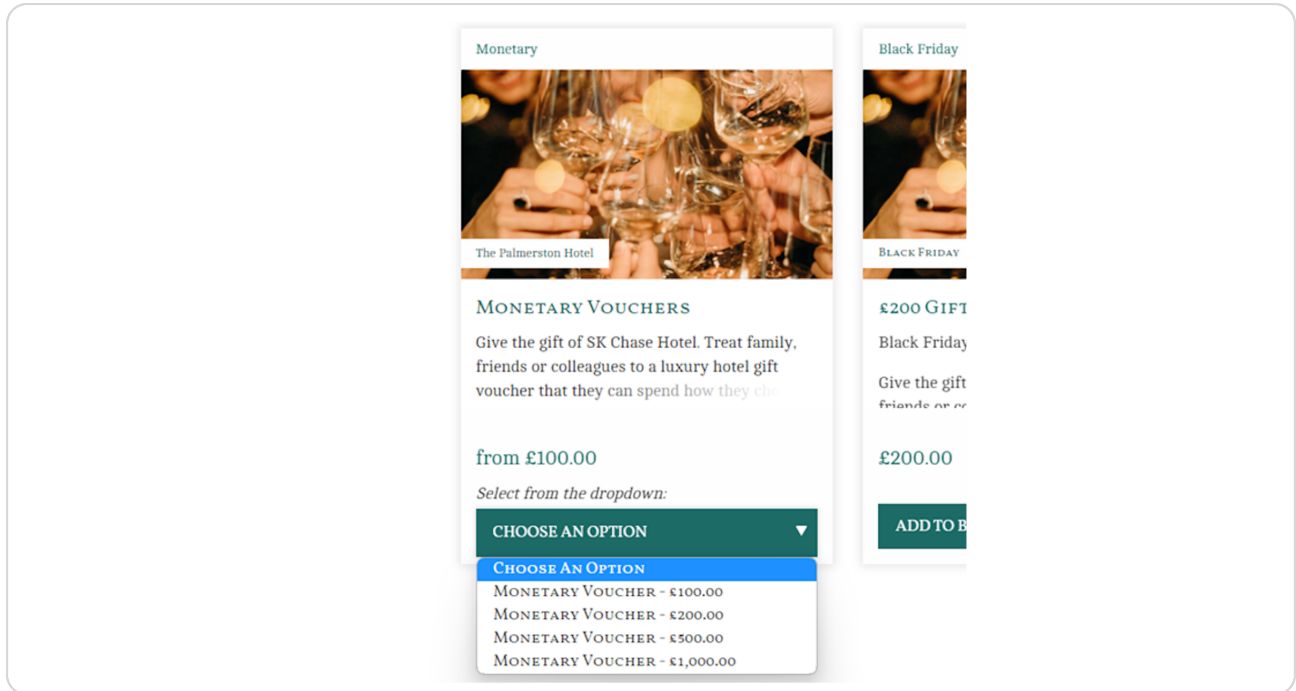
Monetary

The Palmerston Hotel

Monetary Vouchers

Give the gift of SK Chase Hotel. Treat family, friends or colleagues to a luxury hotel gift voucher that they can spend how they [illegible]

from £100.00

Select from the dropdown:

CHOOSE AN OPTION ▼

Choose An Option
Monetary Voucher - £100.00
Monetary Voucher - £200.00
Monetary Voucher - £500.00
Monetary Voucher - £1,000.00

Black Friday

Black Friday

£200 Gift

Black Friday

Give the gift

friends or co

£200.00

ADD TO B